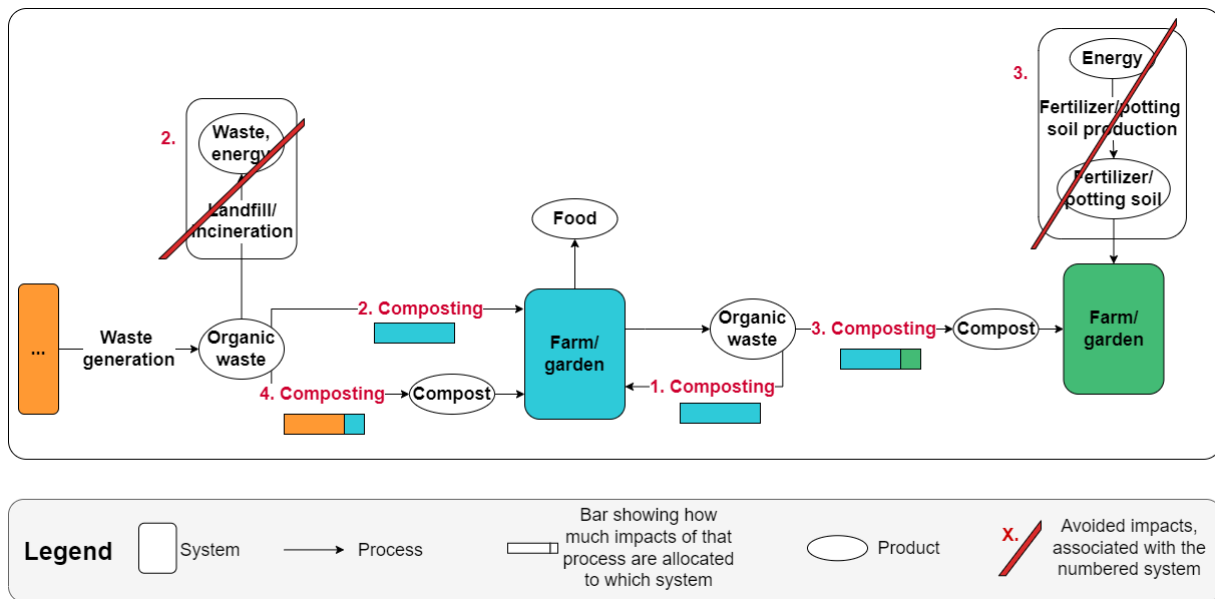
2.

Waste, energy

Landfill/ incineration

3.

Energy

Fertilizer/potting soil production

Fertilizer/ potting soil

Food

...

Waste generation

Organic waste

2. Composting

4. Composting

Compost

Farm/ garden

Organic waste

1. Composting

3. Composting

Compost

Farm/ garden

Legend

System

Process

Bar showing how much impacts of that process are allocated to which system

Product

X.

Avoided impacts, associated with the numbered system